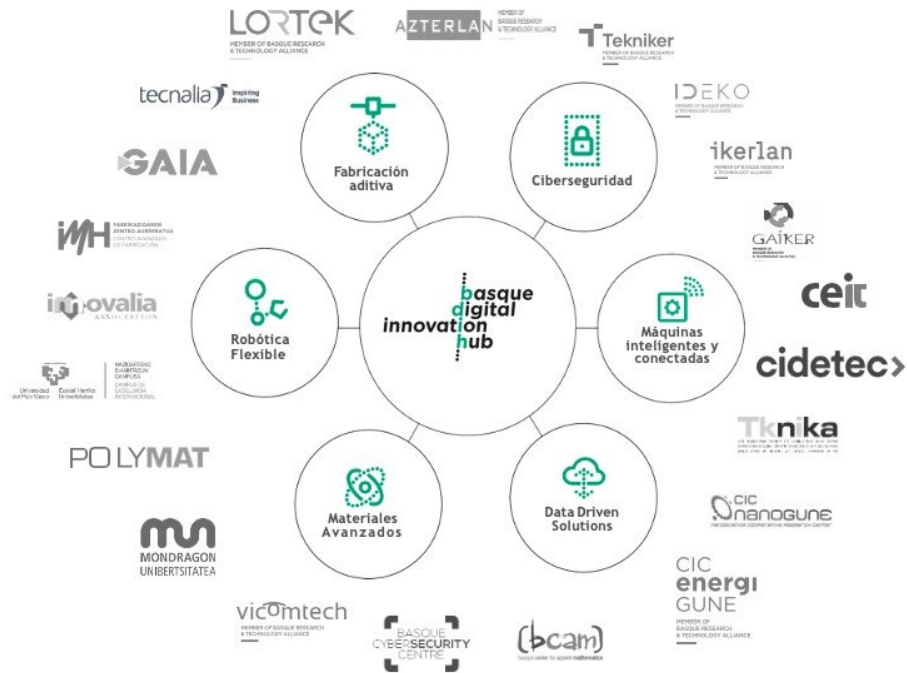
LORTEK
MEMBER OF BASQUE RESEARCH & TECHNOLOGY ALLIANCE

AZTERLAN MEMBER OF BASQUE RESEARCH & TECHNOLOGY ALLIANCE

Tekniker
MEMBER OF BASQUE RESEARCH & TECHNOLOGY ALLIANCE

tecnalia Inspiring Business

IDEKO
MEMBER OF BASQUE RESEARCH & TECHNOLOGY ALLIANCE

GAIA

ikerlan
MEMBER OF BASQUE RESEARCH & TECHNOLOGY ALLIANCE

GAIKER

IMH FABRIKAZIORAKO ZENTRO AURRERATUA CENTRO AVANZADO DE FABRICACIÓN

ceit

innovalia ASSOCIATION

cidetec

Universidad del País Vasco Euskal Herriko Unibertsitatea
BIKAINTASUNEKO CAMPUSA CAMPUS DE EXCELENCIA INTERNACIONAL

Tknika

POLYMAT

CIC nanoGUNE

MONDRAGON UNIBERTSITATEA

CIC energigune
MEMBER OF BASQUE RESEARCH & TECHNOLOGY ALLIANCE

vicomtech
MEMBER OF BASQUE RESEARCH & TECHNOLOGY ALLIANCE

BASQUE CYBERSECURITY CENTRE

bcam
basque center for applied mathematics

Fabricación aditiva

Ciberseguridad

basque digital innovation hub

Robótica Flexible

Máquinas inteligentes y conectadas

Materiales Avanzados

Data Driven Solutions